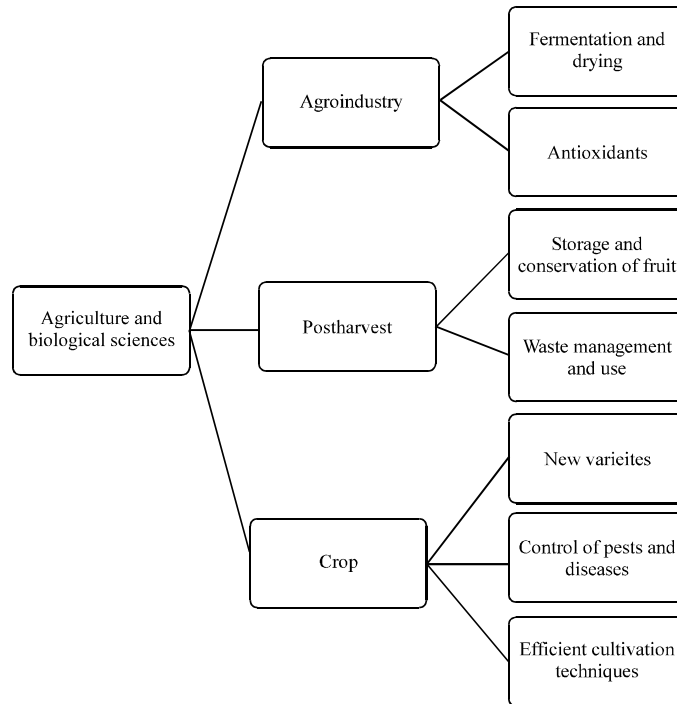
Agriculture and biological sciences

Agroindustry

Fermentation and drying

Antioxidants

Postharvest

Storage and conservation of fruit

Waste management and use

Crop

New varieites

Control of pests and diseases

Efficient cultivation techniques